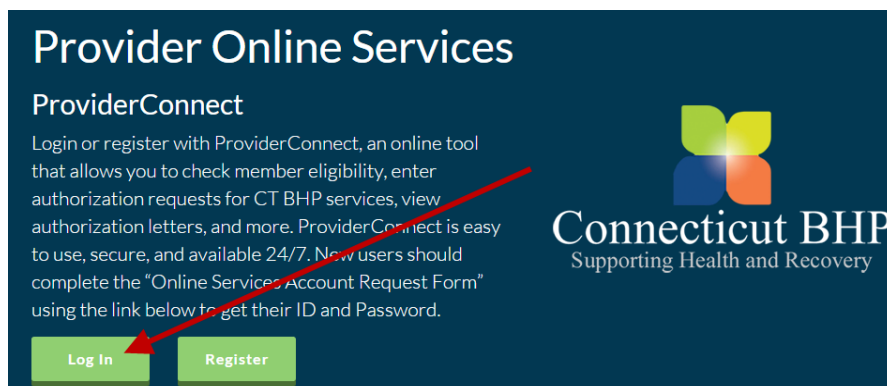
Provider Online Services

ProviderConnect

Login or register with ProviderConnect, an online tool that allows you to check member eligibility, enter authorization requests for CT BHP services, view authorization letters, and more. ProviderConnect is easy to use, secure, and available 24/7. New users should complete the "Online Services Account Request Form" using the link below to get their ID and Password.

Log In

Register

Connecticut BHP
Supporting Health and Recovery